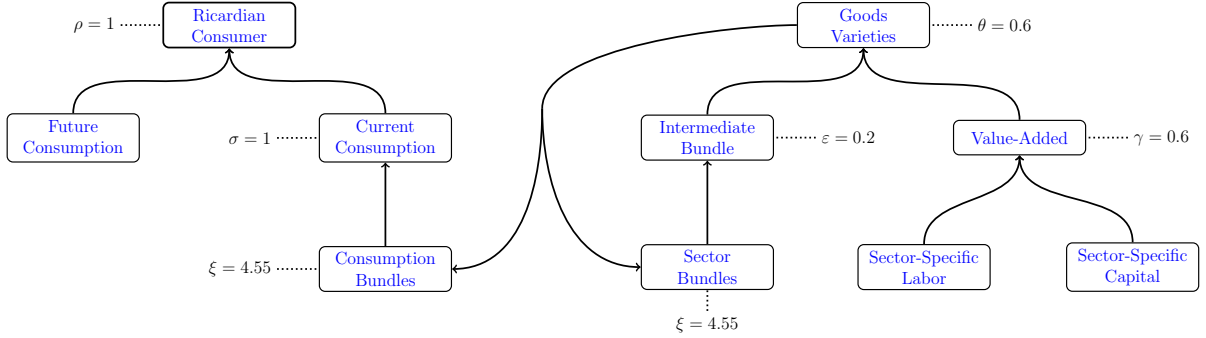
$\rho = 1$ Ricardian Consumer

Future Consumption

$\sigma = 1$ Current Consumption

$\xi = 4.55$ Consumption Bundles

Goods Varieties $\theta = 0.6$

Intermediate Bundle $\varepsilon = 0.2$

Value-Added $\gamma = 0.6$

Sector Bundles

$\xi = 4.55$

Sector-Specific Labor

Sector-Specific Capital